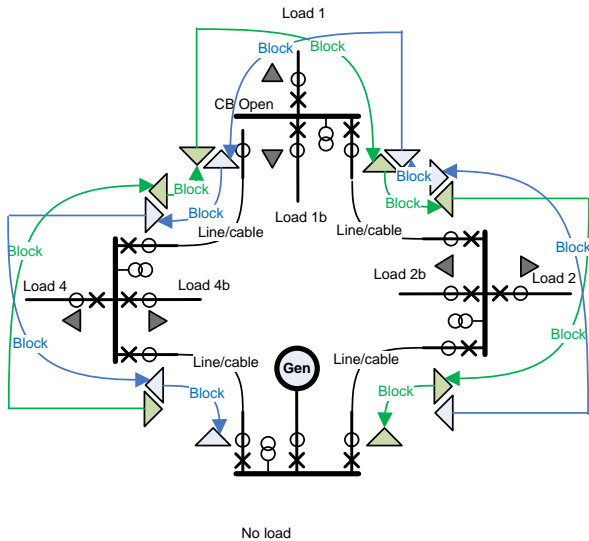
Load 1

Block

Block

CB Open

Block

Block

Block

Block

Load 1b

Line/cable

Line/cable

Block

Block

Load 2b

Load 2

Load 4

Load 4b

Block

Block

Line/cable

Gen

Line/cable

Block

Block

No load